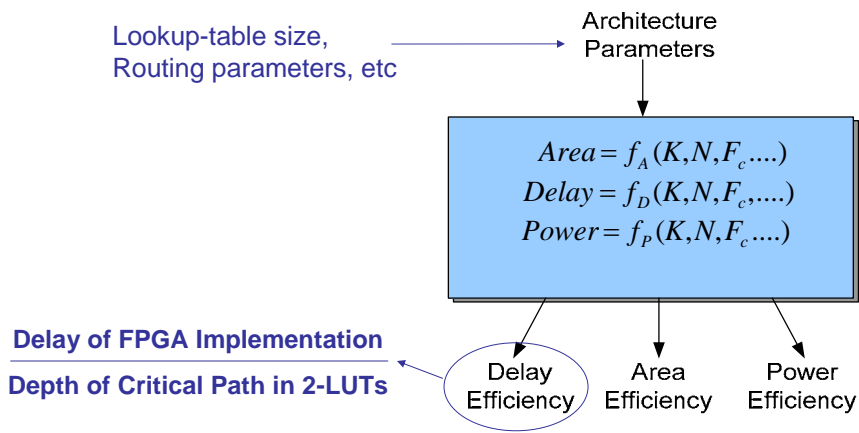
Lookup-table size, Routing parameters, etc

Architecture Parameters

$Area = f_A(K, N, F_c ....)$
$Delay = f_D(K, N, F_c, ....)$
$Power = f_P(K, N, F_c ....)$

Delay of FPGA Implementation
Depth of Critical Path in 2-LUTs

Delay Efficiency

Area Efficiency

Power Efficiency